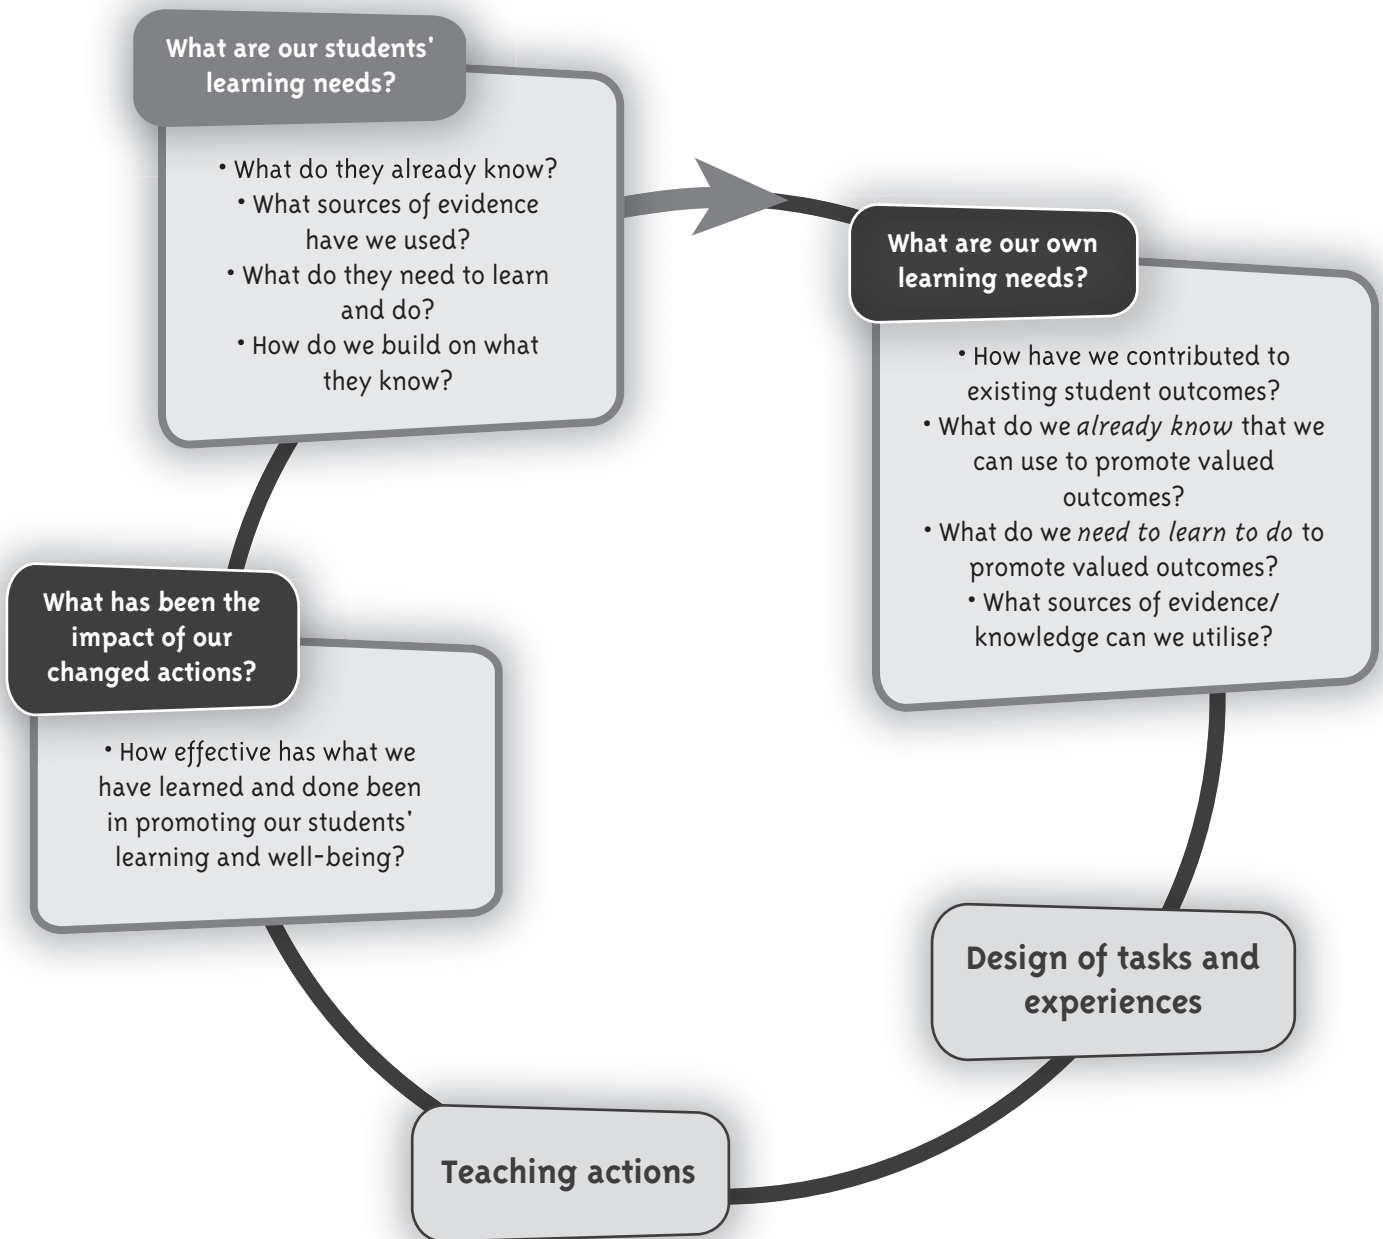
What are our students' learning needs?

• What do they already know?
• What sources of evidence have we used?
• What do they need to learn and do?
• How do we build on what they know?

What are our own learning needs?

• How have we contributed to existing student outcomes?
• What do we *already know* that we can use to promote valued outcomes?
• What do we *need to learn to do* to promote valued outcomes?
• What sources of evidence/ knowledge can we utilise?

Design of tasks and experiences

Teaching actions

What has been the impact of our changed actions?

• How effective has what we have learned and done been in promoting our students' learning and well-being?